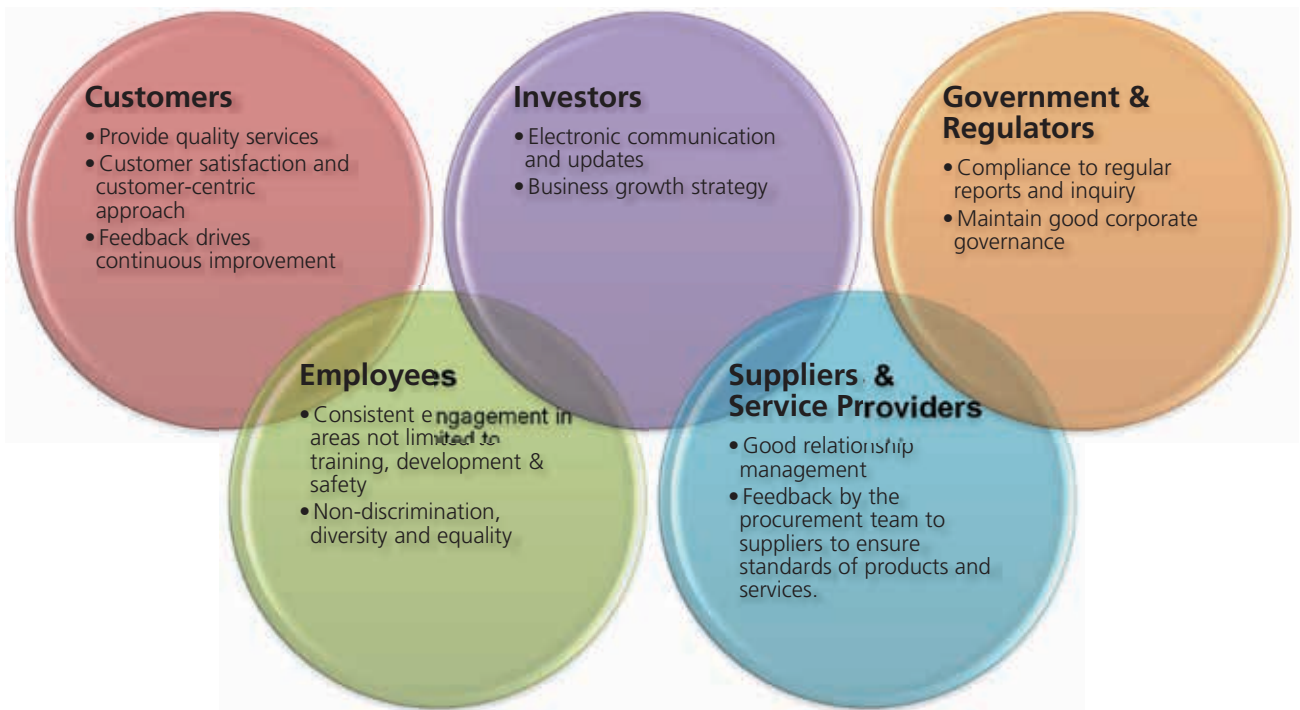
Customers
• Provide quality services
• Customer satisfaction and customer-centric approach
• Feedback drives continuous improvement

Investors
• Electronic communication and updates
• Business growth strategy

Government & Regulators
• Compliance to regular reports and inquiry
• Maintain good corporate governance

Employees
• Consistent engagement in areas not limited to training, development & safety
• Non-discrimination, diversity and equality

Suppliers & Service Prroviders
• Good relationship management
• Feedback by the procurement team to suppliers to ensure standards of products and services.